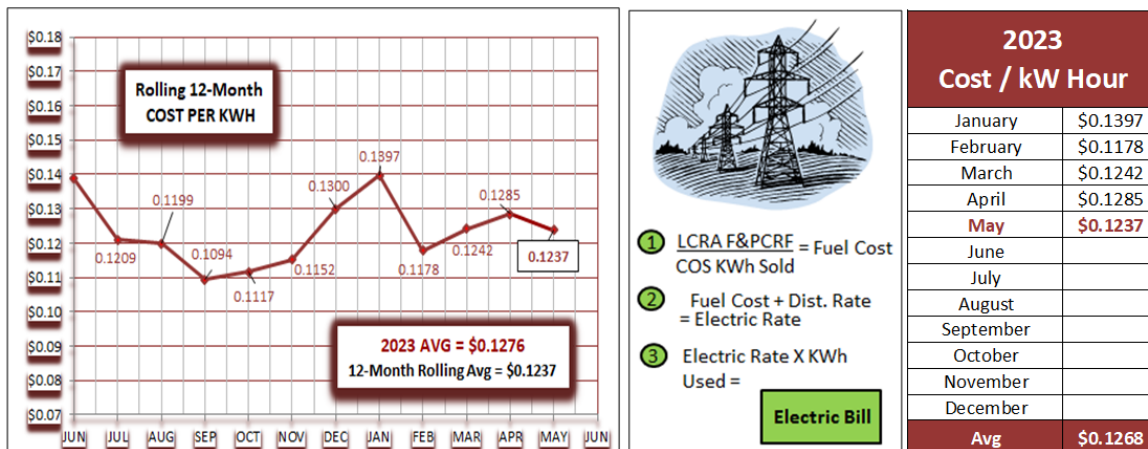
$0.18
$0.17
$0.16
$0.15
$0.14
$0.13
$0.12
$0.11
$0.10
$0.09
$0.08
$0.07

Rolling 12-Month
COST PER KWH

0.1397
0.1300
0.1285
0.1199
0.1209
0.1094
0.1117
0.1152
0.1178
0.1242
0.1237

2023 AVG = $0.1276
12-Month Rolling Avg = $0.1237

JUN JUL AUG SEP OCT NOV DEC JAN FEB MAR APR MAY JUN

1 $\frac{\text{LCRA F\&PCRF}}{\text{COS KWh Sold}}$ = Fuel Cost

2 Fuel Cost + Dist. Rate = Electric Rate

3 Electric Rate X KWh Used =

Electric Bill

| 2023 Cost / kW Hour | |
|---|---|
| January | $0.1397 |
| February | $0.1178 |
| March | $0.1242 |
| April | $0.1285 |
| May | $0.1237 |
| June | |
| July | |
| August | |
| September | |
| October | |
| November | |
| December | |
| Avg | $0.1268 |